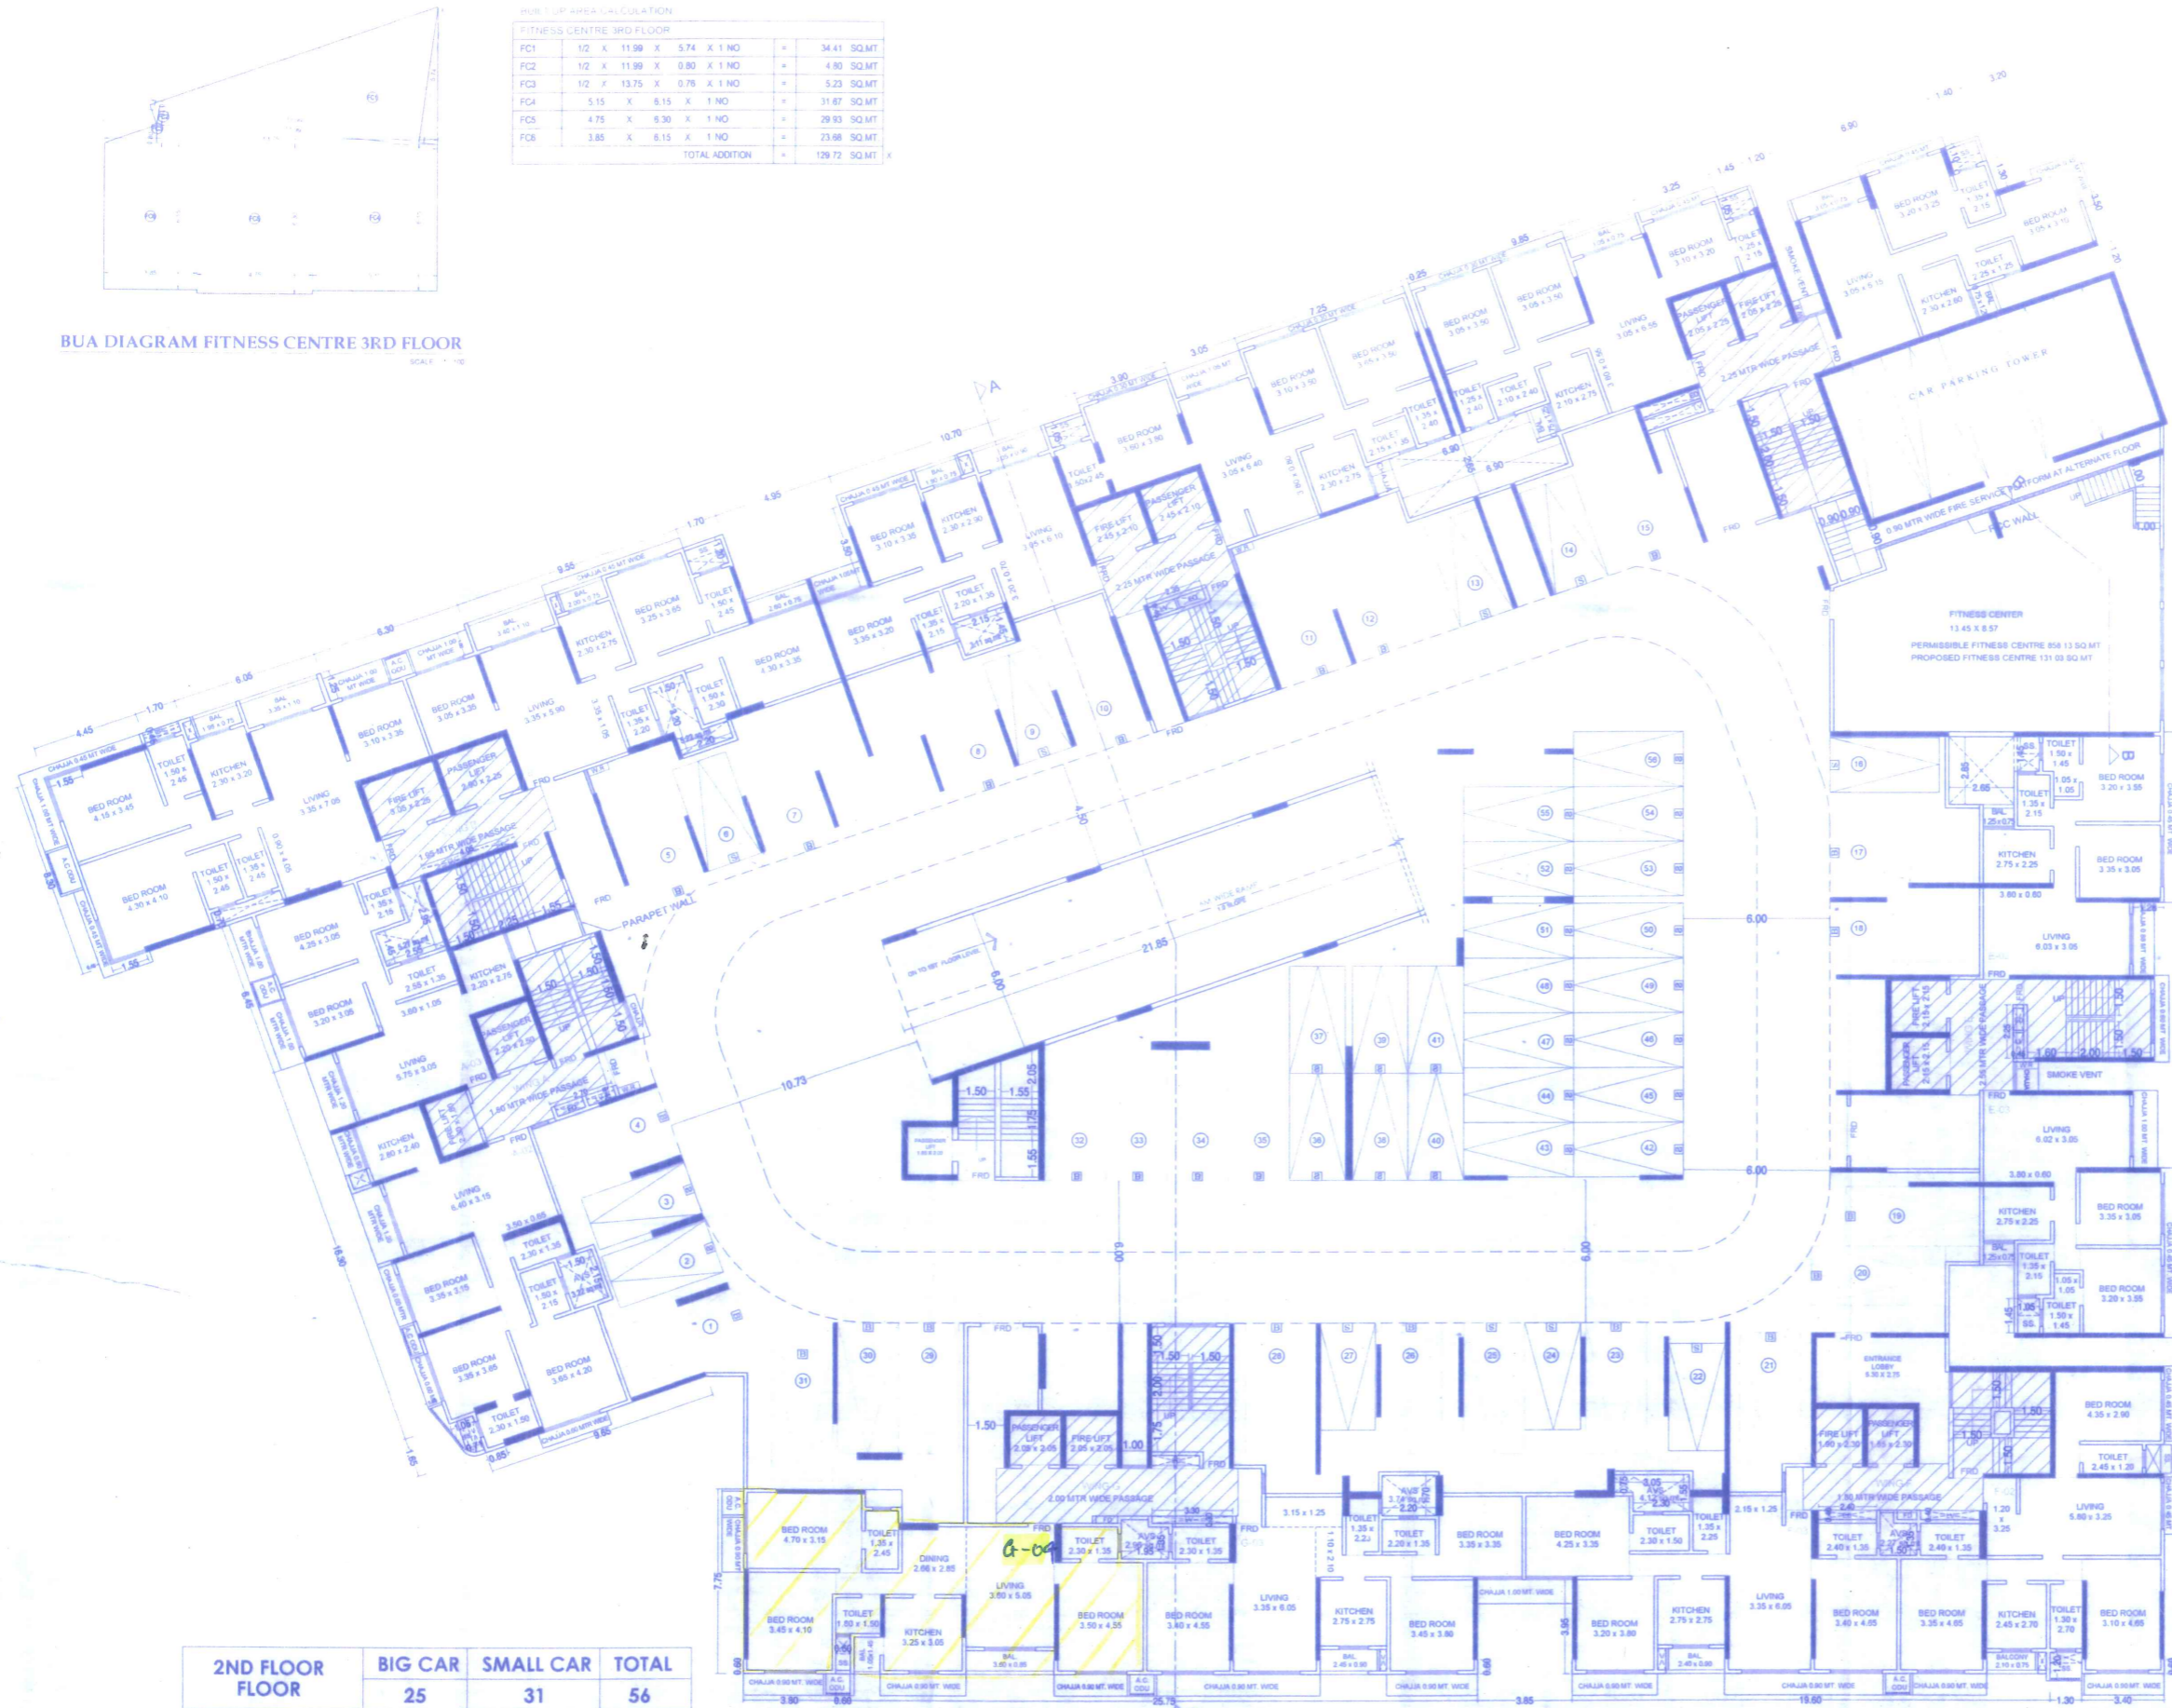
BUILT UP AREA CALCULATION

FITNESS CENTRE 3RD FLOOR

| FC1 | 1/2 X 11.99 X 5.74 X 1 NO | = | 34.41 SQ.MT |
|---|---|---|---|
| FC2 | 1/2 X 11.99 X 0.80 X 1 NO | = | 4.80 SQ.MT |
| FC3 | 1/2 X 13.75 X 0.76 X 1 NO | = | 5.23 SQ.MT |
| FC4 | 5.15 X 6.15 X 1 NO | = | 31.67 SQ.MT |
| FC5 | 4.75 X 6.30 X 1 NO | = | 29.93 SQ.MT |
| FC6 | 3.85 X 6.15 X 1 NO | = | 23.68 SQ.MT |
| | TOTAL ADDITION | = | 129.72 SQ.MT |

BUA DIAGRAM FITNESS CENTRE 3RD FLOOR

CAR PARKING TOWER

FITNESS CENTER
13.45 X 8.57
PERMISSIBLE FITNESS CENTRE 858.13 SQ.MT
PROPOSED FITNESS CENTRE 131.03 SQ.MT

0.90 MTR WIDE FIRE SERVICE PLATFORM AT ALTERNATE FLOOR

PARAPET WALL

2.25 MTR WIDE PASSAGE

2.00 MTR WIDE PASSAGE

1.50 MTR WIDE PASSAGE

SMOKE VENT

ENTRANCE LOBBY

BED ROOM 4.70 x 3.15
TOILET 1.35 x 2.45
DINING 2.66 x 2.85
G-04
LIVING 3.60 x 5.05
KITCHEN 3.25 x 3.05
BED ROOM 3.45 x 4.10
BED ROOM 3.50 x 4.55

| 2ND FLOOR FLOOR | BIG CAR | SMALL CAR | TOTAL |
|---|---|---|---|
| | 25 | 31 | 56 |